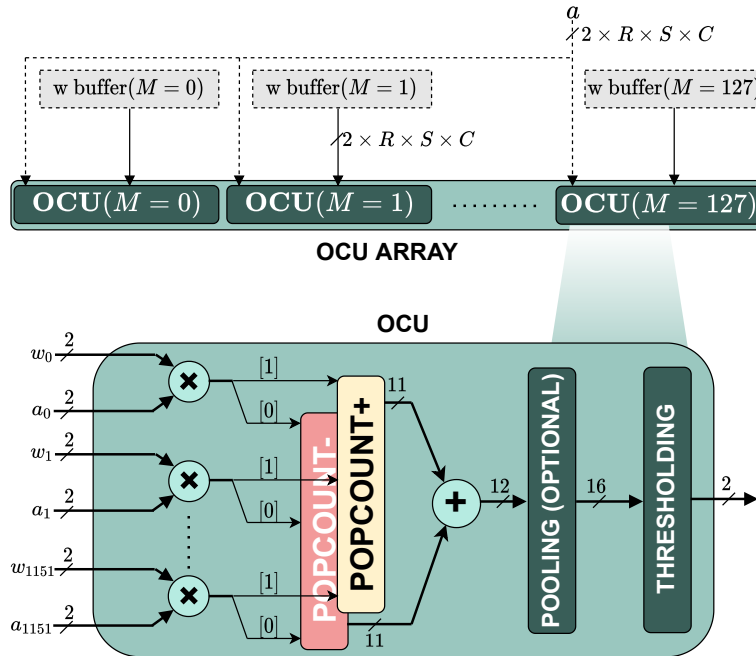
$a$
$2 \times R \times S \times C$

w buffer$(M = 0)$
w buffer$(M = 1)$
w buffer$(M = 127)$

$2 \times R \times S \times C$

$\mathbf{OCU}(M = 0)$
$\mathbf{OCU}(M = 1)$
........
$\mathbf{OCU}(M = 127)$

OCU ARRAY

OCU

$w_0$ 2
$a_0$ 2
$w_1$ 2
$a_1$ 2
$w_{1151}$ 2
$a_{1151}$ 2

[1]
[0]
[1]
[0]
[1]
[0]

POPCOUNT-
POPCOUNT+

11
11
12
16
2

POOLING (OPTIONAL)
THRESHOLDING